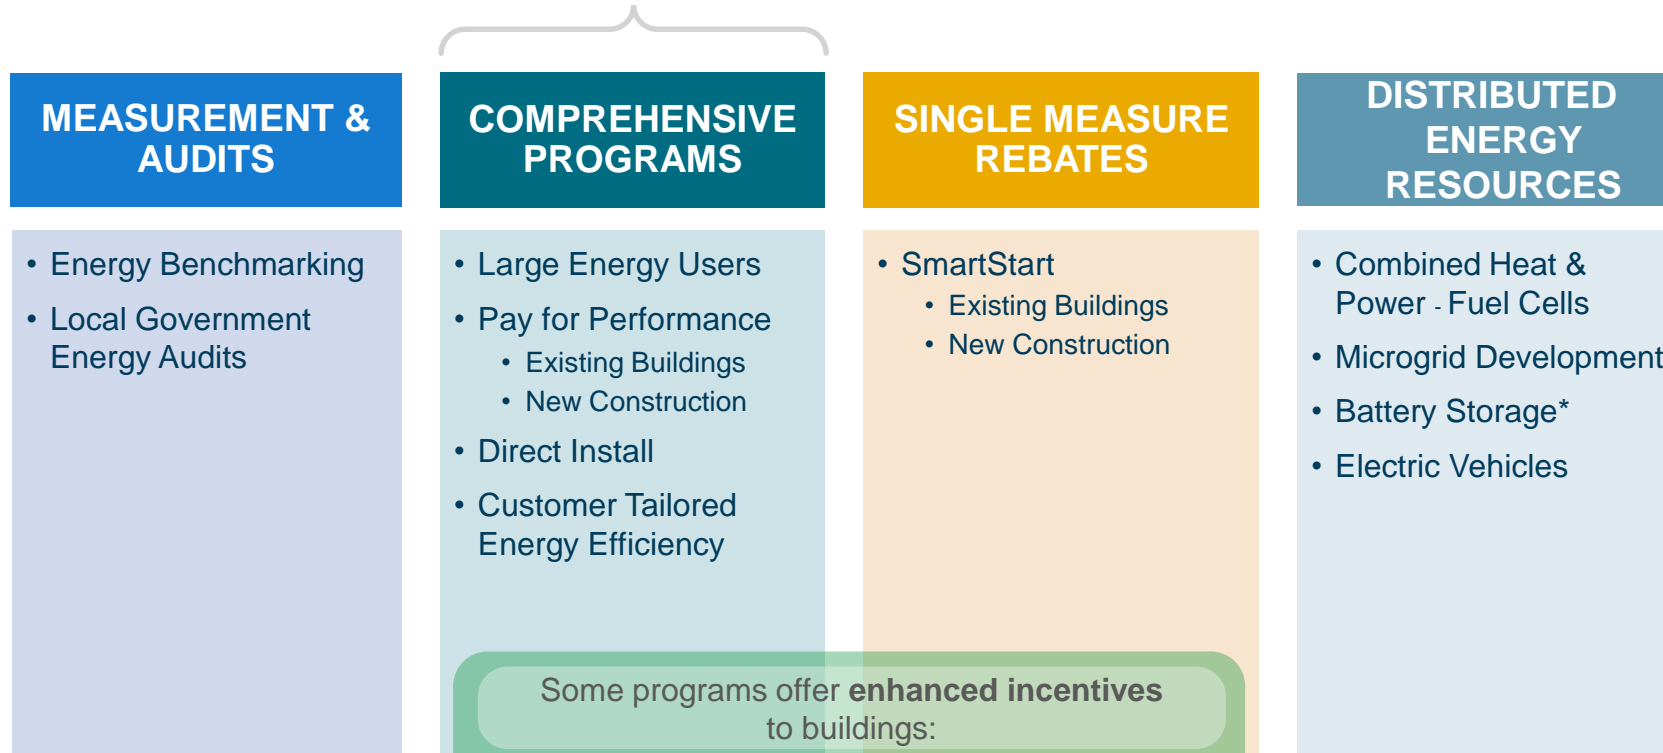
MEASUREMENT & AUDITS

• Energy Benchmarking
• Local Government Energy Audits

COMPREHENSIVE PROGRAMS

• Large Energy Users
• Pay for Performance
  • Existing Buildings
  • New Construction
• Direct Install
• Customer Tailored Energy Efficiency

SINGLE MEASURE REBATES

• SmartStart
  • Existing Buildings
  • New Construction

DISTRIBUTED ENERGY RESOURCES

• Combined Heat & Power - Fuel Cells
• Microgrid Development
• Battery Storage*
• Electric Vehicles

Some programs offer **enhanced incentives** to buildings: